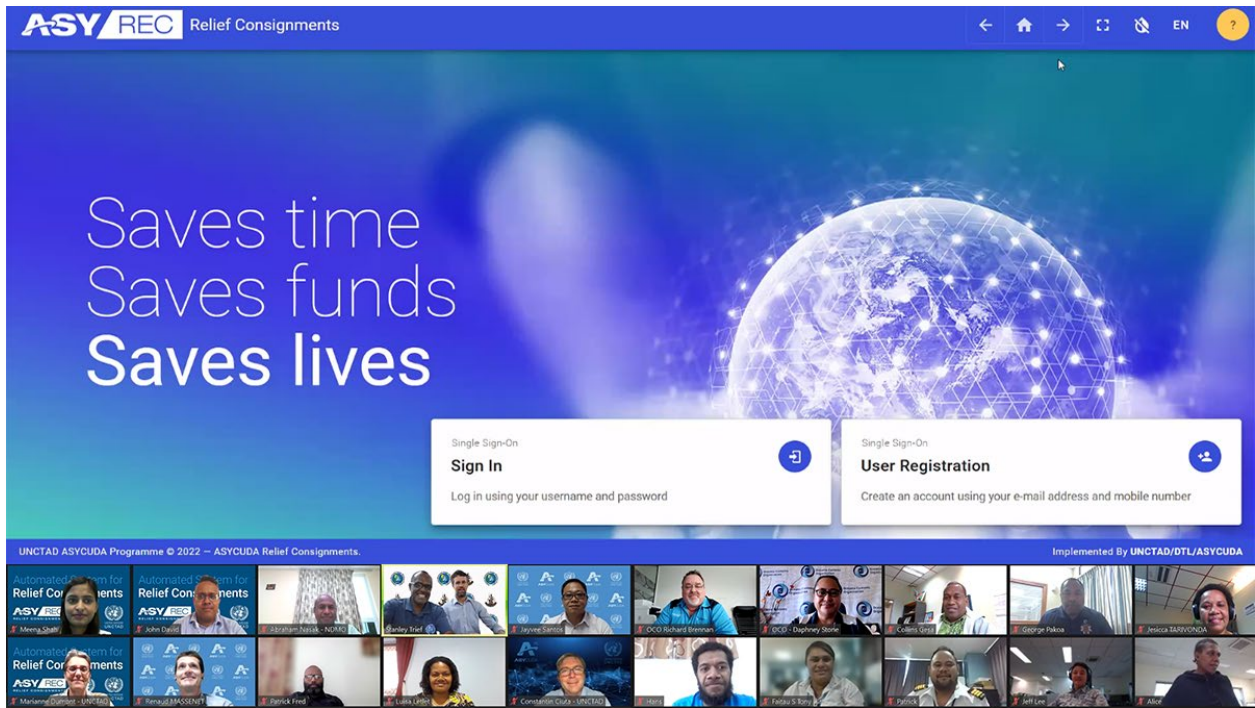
ASY REC Relief Consignments

EN

?

Saves time
Saves funds
Saves lives

Single Sign-On
Sign In
Log in using your username and password

Single Sign-On
User Registration
Create an account using your e-mail address and mobile number

UNCTAD ASYCUDA Programme © 2022 — ASYCUDA Relief Consignments.

Implemented By UNCTAD/DTL/ASYCUDA

Automated System for Relief Consignments
ASY REC
Meena Shah

Automated System for Relief Consignments
ASY REC
John David

Abraham Naisak - NDMO

Stanley Trief

Jayvee Santos

OCO Richard Brennan

OCO - Daphney Stone

Collens Gesa

George Pakoa

Jessicca TARIVONDA

Automated System for Relief Consignments
ASY REC
Marianne Dumont - UNCTAD

Renaud MASSENET

Patrick Fred

Luisa Letlet

Constantin Ciuta - UNCTAD

Hans

Faitau S Tony

Patrick

Jeff Lee

Alice